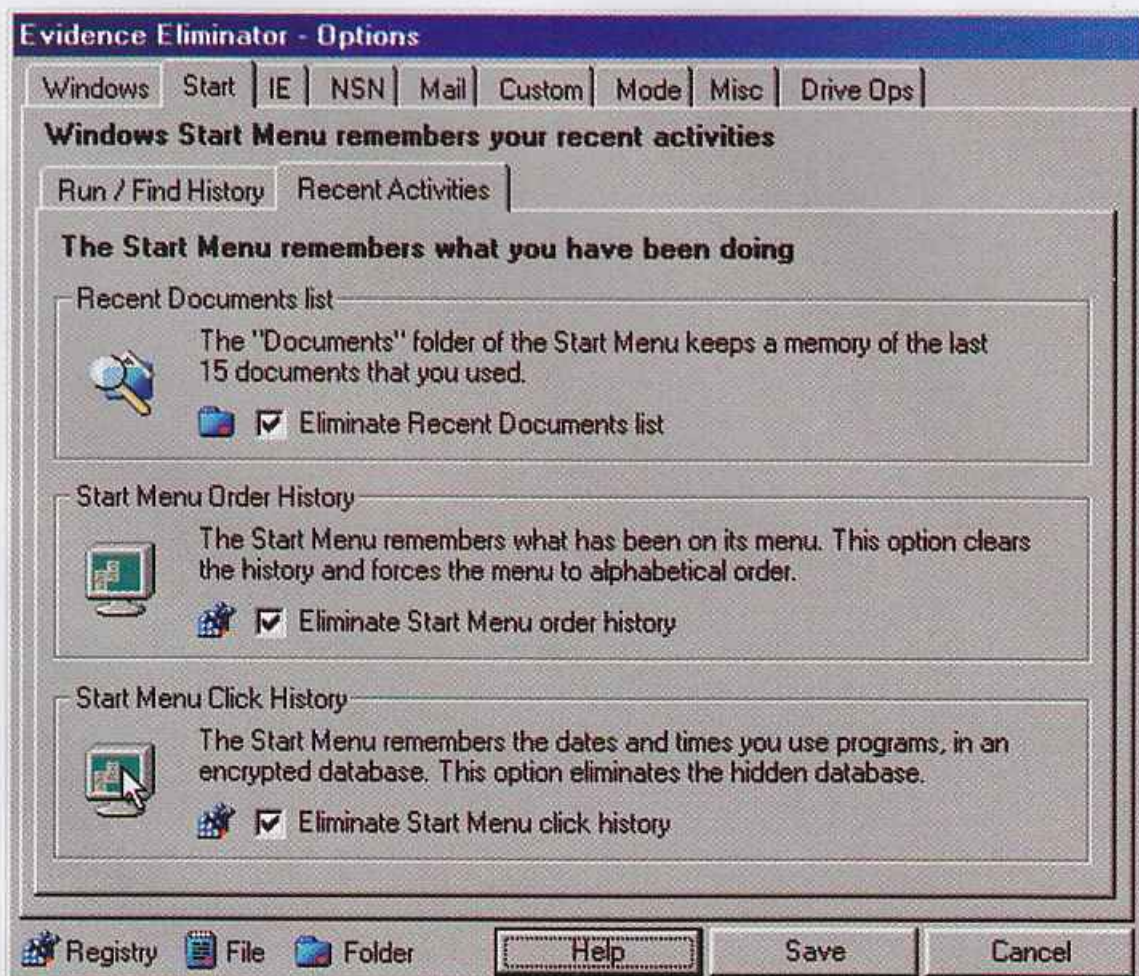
Evidence Eliminator - Options

Windows | Start | IE | NSN | Mail | Custom | Mode | Misc | Drive Ops

Windows Start Menu remembers your recent activities

Run / Find History | Recent Activities

The Start Menu remembers what you have been doing

Recent Documents list

The "Documents" folder of the Start Menu keeps a memory of the last 15 documents that you used.

☑ Eliminate Recent Documents list

Start Menu Order History

The Start Menu remembers what has been on its menu. This option clears the history and forces the menu to alphabetical order.

☑ Eliminate Start Menu order history

Start Menu Click History

The Start Menu remembers the dates and times you use programs, in an encrypted database. This option eliminates the hidden database.

☑ Eliminate Start Menu click history

Registry | File | Folder | Help | Save | Cancel